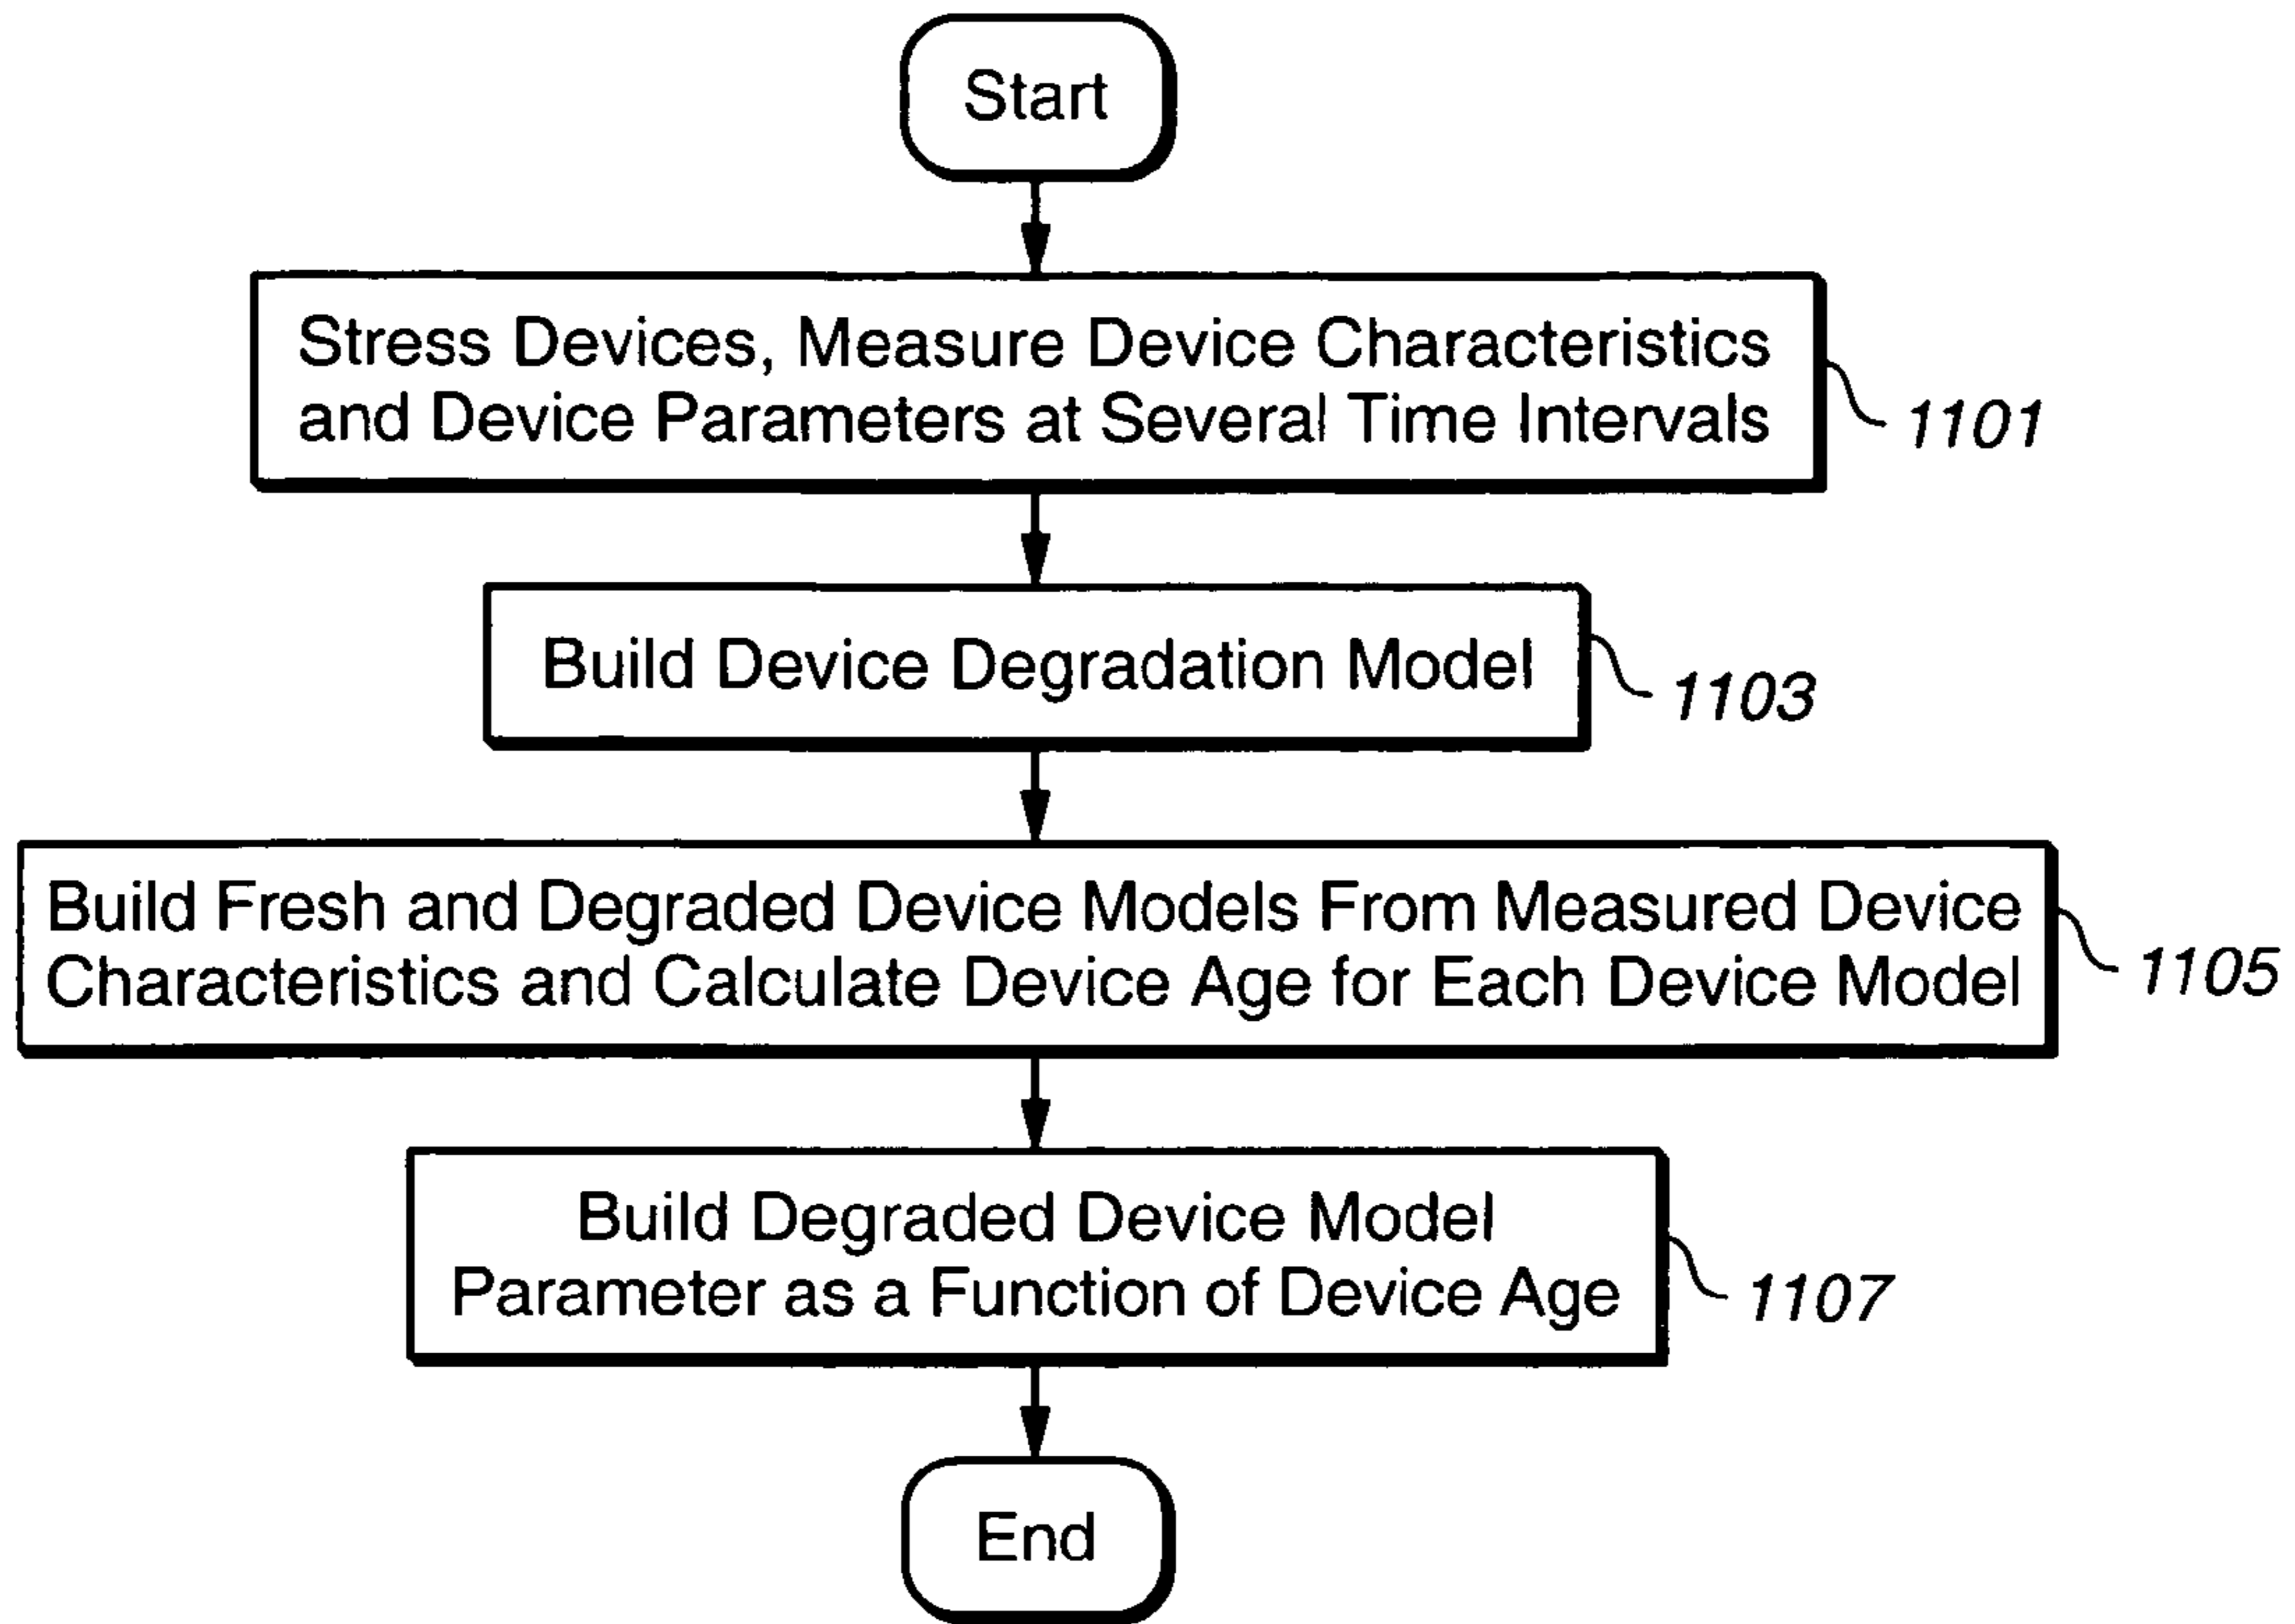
Start

Stress Devices, Measure Device Characteristics and Device Parameters at Several Time Intervals

1101

Build Device Degradation Model

1103

Build Fresh and Degraded Device Models From Measured Device Characteristics and Calculate Device Age for Each Device Model

1105

Build Degraded Device Model Parameter as a Function of Device Age

1107

End